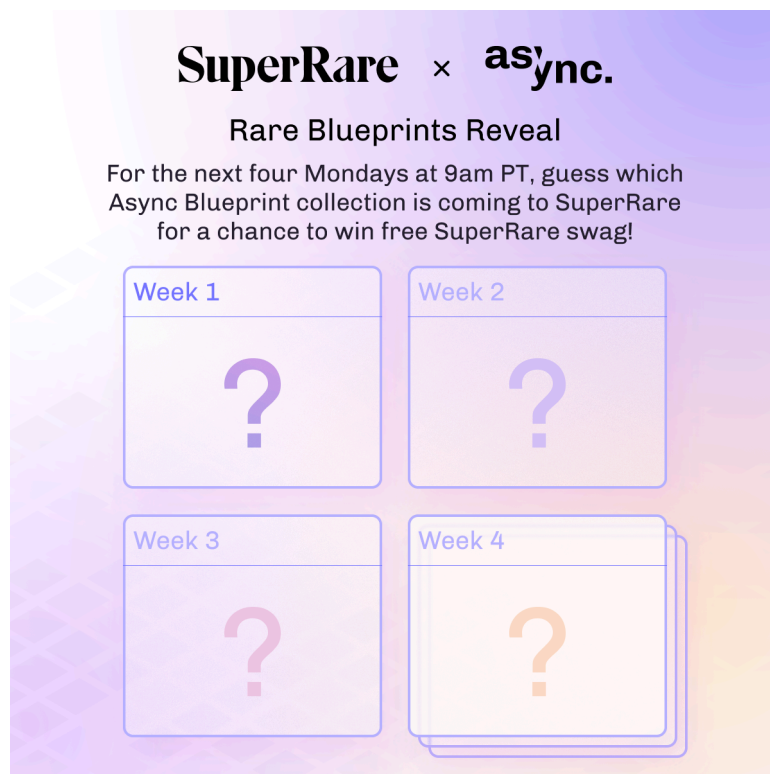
SuperRare × async.

Rare Blueprints Reveal

For the next four Mondays at 9am PT, guess which Async Blueprint collection is coming to SuperRare for a chance to win free SuperRare swag!

Week 1
?

Week 2
?

Week 3
?

Week 4
?